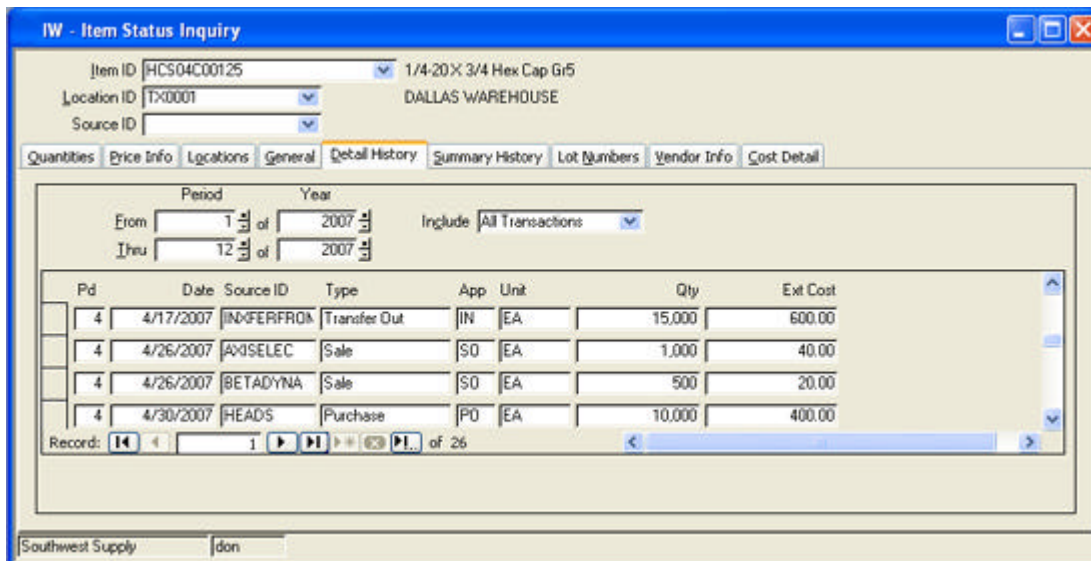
IW - Item Status Inquiry

Item ID HCS04C00125 1/4-20 X 3/4 Hex Cap Gr5
Location ID TX0001 DALLAS WAREHOUSE
Source ID

Quantities | Price Info | Locations | General | Detail History | Summary History | Lot Numbers | Vendor Info | Cost Detail

Period Year
From 1 of 2007
Thru 12 of 2007
Include All Transactions

| Pd | Date | Source ID | Type | App | Unit | Qty | Ext Cost |
|---|---|---|---|---|---|---|---|
| 4 | 4/17/2007 | INXFERFROM | Transfer Out | IN | EA | 15,000 | 600.00 |
| 4 | 4/26/2007 | AXISELEC | Sale | SO | EA | 1,000 | 40.00 |
| 4 | 4/26/2007 | BETADYNA | Sale | SO | EA | 500 | 20.00 |
| 4 | 4/30/2007 | HEADS | Purchase | PO | EA | 10,000 | 400.00 |

Record: 1 of 26

Southwest Supply | don